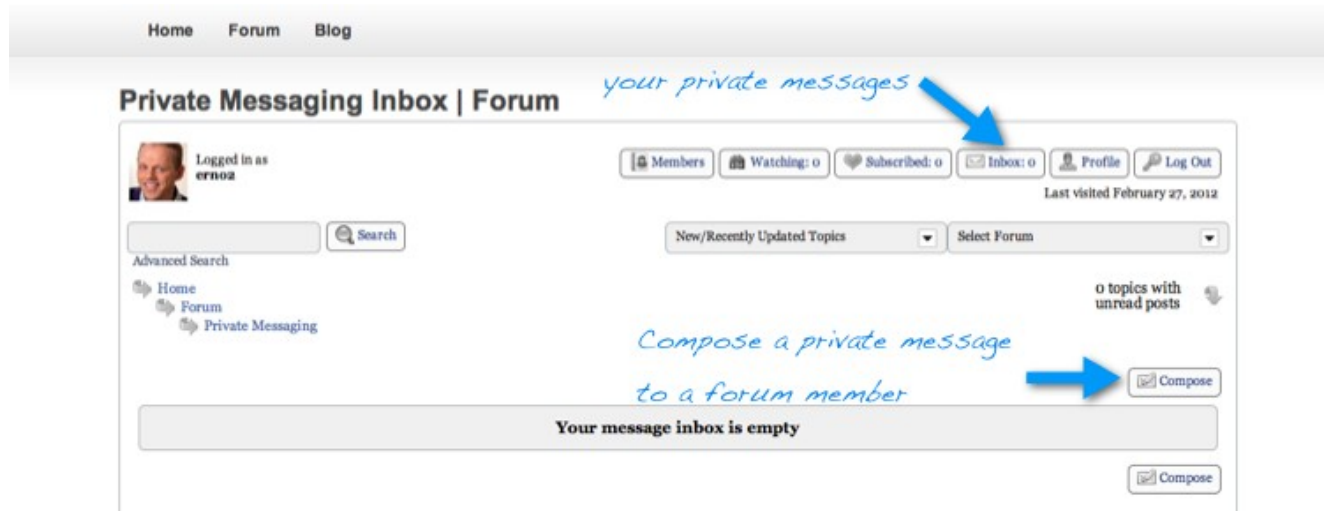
Home Forum Blog

Private Messaging Inbox | Forum

your private messages

Logged in as
erno2

Members | Watching: 0 | Subscribed: 0 | Inbox: 0 | Profile | Log Out

Last visited February 27, 2012

Search

Advanced Search

New/Recently Updated Topics

Select Forum

Home
Forum
Private Messaging

0 topics with unread posts

Compose a private message to a forum member

Compose

Your message inbox is empty

Compose